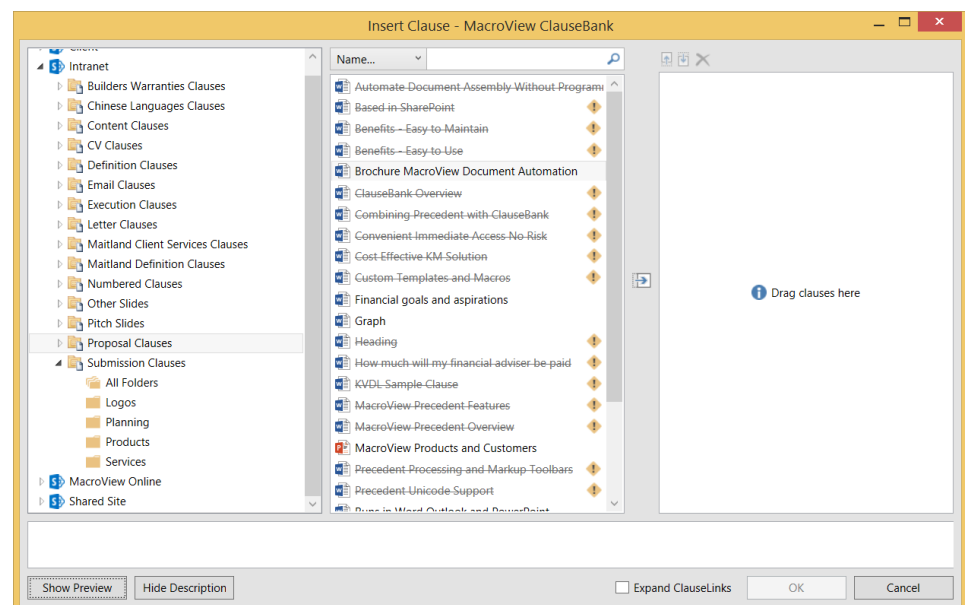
Insert Clause - MacroView ClauseBank

Intranet
Builders Warranties Clauses
Chinese Languages Clauses
Content Clauses
CV Clauses
Definition Clauses
Email Clauses
Execution Clauses
Letter Clauses
Maitland Client Services Clauses
Maitland Definition Clauses
Numbered Clauses
Other Slides
Pitch Slides
Proposal Clauses
Submission Clauses
All Folders
Logos
Planning
Products
Services
MacroView Online
Shared Site

Name...

~~Automate Document Assembly Without Programi~~
~~Based in SharePoint~~
~~Benefits - Easy to Maintain~~
~~Benefits - Easy to Use~~
Brochure MacroView Document Automation
~~ClauseBank Overview~~
~~Combining Precedent with ClauseBank~~
~~Convenient Immediate Access No Risk~~
~~Cost Effective KM Solution~~
~~Custom Templates and Macros~~
Financial goals and aspirations
Graph
~~Heading~~
~~How much will my financial adviser be paid~~
~~KVDL Sample Clause~~
~~MacroView Precedent Features~~
~~MacroView Precedent Overview~~
MacroView Products and Customers
~~Precedent Processing and Markup Toolbars~~
~~Precedent Unicode Support~~
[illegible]

Drag clauses here

Show Preview
Hide Description
Expand ClauseLinks
OK
Cancel